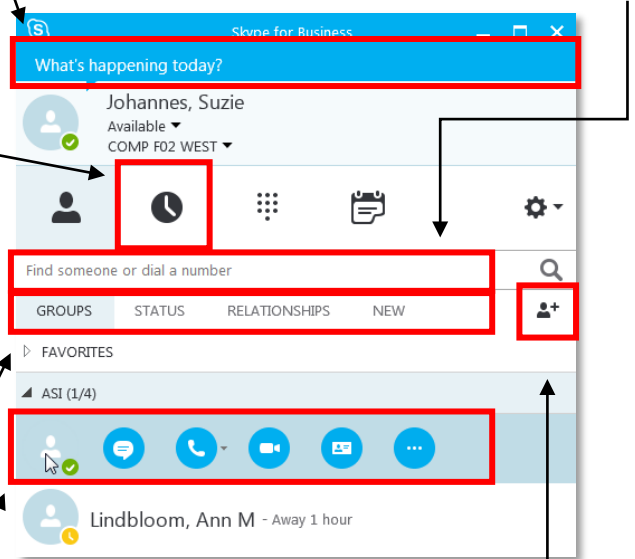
Skype for Business

What's happening today?

Johannes, Suzie

Available

COMP F02 WEST

Find someone or dial a number

GROUPS STATUS RELATIONSHIPS NEW

FAVORITES

ASI (1/4)

Lindbloom, Ann M - Away 1 hour